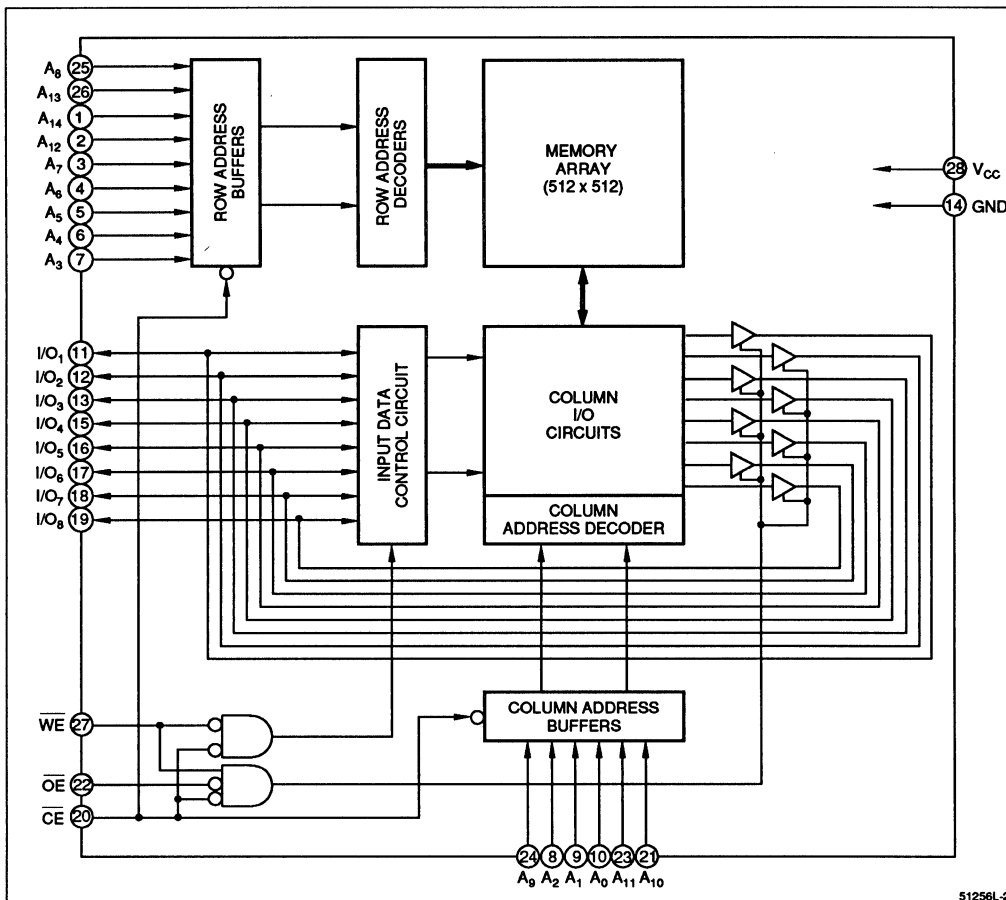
$A_8$ 25
$A_{13}$ 26
$A_{14}$ 1
$A_{12}$ 2
$A_7$ 3
$A_6$ 4
$A_5$ 5
$A_4$ 6
$A_3$ 7

ROW ADDRESS BUFFERS

ROW ADDRESS DECODERS

MEMORY ARRAY (512 x 512)

28 $V_{CC}$
14 GND

$I/O_1$ 11
$I/O_2$ 12
$I/O_3$ 13
$I/O_4$ 15
$I/O_5$ 16
$I/O_6$ 17
$I/O_7$ 18
$I/O_8$ 19

INPUT DATA CONTROL CIRCUIT

COLUMN I/O CIRCUITS

COLUMN ADDRESS DECODER

$\overline{WE}$ 27
$\overline{OE}$ 22
$\overline{CE}$ 20

COLUMN ADDRESS BUFFERS

24 8 9 10 23 21
$A_9$ $A_2$ $A_1$ $A_0$ $A_{11}$ $A_{10}$

51256L-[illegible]